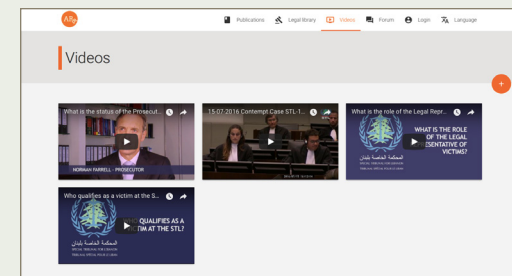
AR

Publications Legal library Videos Forum Login Language

Videos

+

What is the status of the Prosecut...

NORMAN FARRELL - PROSECUTOR

15-07-2016 Contempt Case STL-1...

What is the role of the Legal Repr...

WHAT IS THE ROLE OF THE LEGAL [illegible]ESENTATIVE OF VICTIMS?

المحكمة الخاصة بلبنان

Who qualifies as a victim at the S...

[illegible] QUALIFIES AS A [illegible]TIM AT THE STL?

المحكمة الخاصة بلبنان